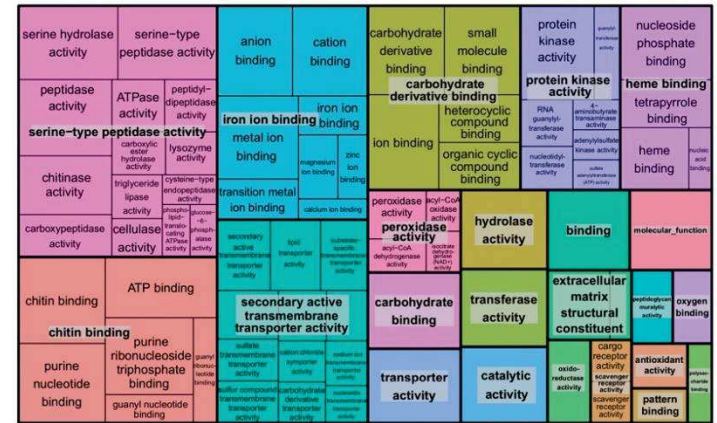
serine hydrolase activity

serine-type peptidase activity

peptidase activity

ATPase activity

peptidyl-dipeptidase activity

serine-type peptidase activity

carboxylic ester hydrolase activity

lysozyme activity

chitinase activity

triglyceride lipase activity

cysteine-type endopeptidase activity

carboxypeptidase activity

cellulase activity

phospholipid-translocating ATPase activity

glucose-6-phosphatase activity

chitin binding

ATP binding

chitin binding

purine ribonucleoside triphosphate binding

purine nucleotide binding

guanyl ribonucleotide binding

guanyl nucleotide binding

anion binding

cation binding

iron ion binding

metal ion binding

iron ion binding

magnesium ion binding

zinc ion binding

transition metal ion binding

calcium ion binding

secondary active transmembrane transporter activity

lipid transporter activity

substrate-specific transmembrane transporter activity

secondary active transmembrane transporter activity

sulfate transmembrane transporter activity

cation:chloride symporter activity

sodium ion transmembrane transporter activity

sulfur compound transmembrane transporter activity

carbohydrate derivative transporter activity

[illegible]

carbohydrate derivative binding

small molecule binding

carbohydrate derivative binding

ion binding

heterocyclic compound binding

organic cyclic compound binding

protein kinase activity

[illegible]

protein kinase activity

RNA guanylyltransferase activity

4-aminobutyrate transaminase activity

adenylylsulfate kinase activity

nucleotidyltransferase activity

sulfate adenylyltransferase (ATP) activity

nucleoside phosphate binding

heme binding

tetrapyrrole binding

heme binding

nucleic acid binding

peroxidase activity

acyl-CoA oxidase activity

peroxidase activity

acyl-CoA dehydrogenase activity

isocitrate dehydrogenase (NAD+) activity

hydrolase activity

binding

molecular_function

carbohydrate binding

transferase activity

extracellular matrix structural constituent

peptidoglycan muralytic activity

oxygen binding

transporter activity

catalytic activity

oxidoreductase activity

cargo receptor activity

scavenger receptor activity

scavenger receptor activity

antioxidant activity

polysaccharide binding

pattern binding